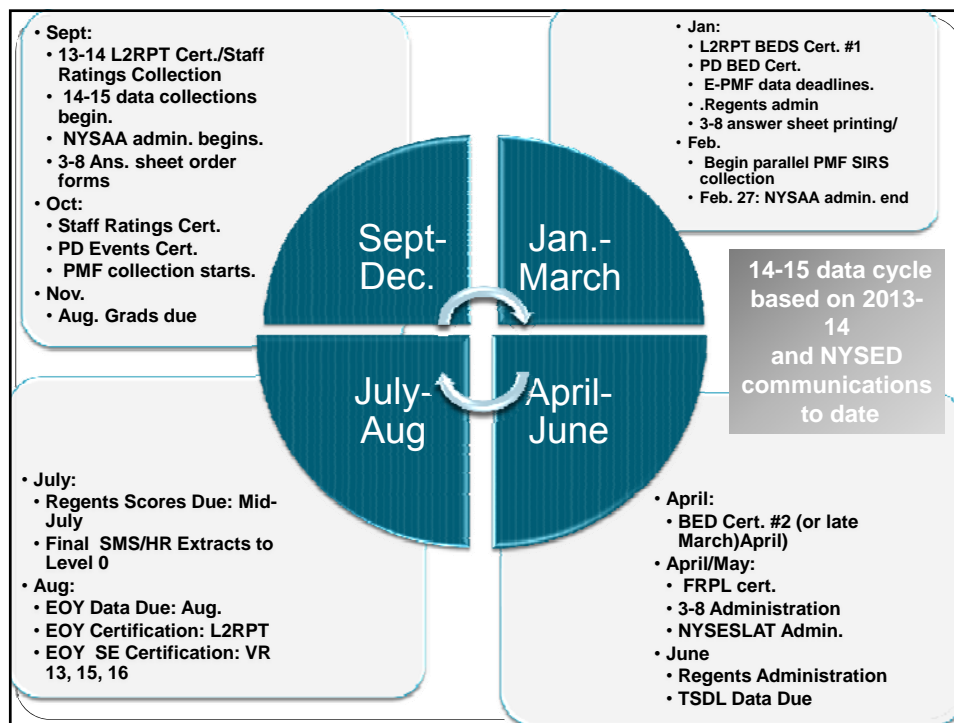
• Sept:
• 13-14 L2RPT Cert./Staff Ratings Collection
• 14-15 data collections begin.
• NYSAA admin. begins.
• 3-8 Ans. sheet order forms
• Oct:
• Staff Ratings Cert.
• PD Events Cert.
• PMF collection starts.
• Nov.
• Aug. Grads due

• Jan:
• L2RPT BEDS Cert. #1
• PD BED Cert.
• E-PMF data deadlines.
• .Regents admin
• 3-8 answer sheet printing/
• Feb.
• Begin parallel PMF SIRS collection
• Feb. 27: NYSAA admin. end

Sept-Dec.

Jan.-March

July-Aug

April-June

14-15 data cycle based on 2013-14 and NYSED communications to date

• July:
• Regents Scores Due: Mid-July
• Final SMS/HR Extracts to Level 0
• Aug:
• EOY Data Due: Aug.
• EOY Certification: L2RPT
• EOY SE Certification: VR 13, 15, 16

• April:
• BED Cert. #2 (or late March)April)
• April/May:
• FRPL cert.
• 3-8 Administration
• NYSESLAT Admin.
• June
• Regents Administration
• TSDL Data Due